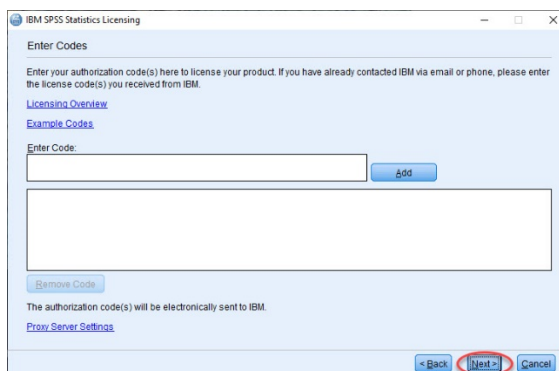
IBM SPSS Statistics Licensing

Enter Codes

Enter your authorization code(s) here to license your product. If you have already contacted IBM via email or phone, please enter the license code(s) you received from IBM.

Licensing Overview

Example Codes

Enter Code:

Add

Remove Code

The authorization code(s) will be electronically sent to IBM.

Proxy Server Settings

< Back Next > Cancel